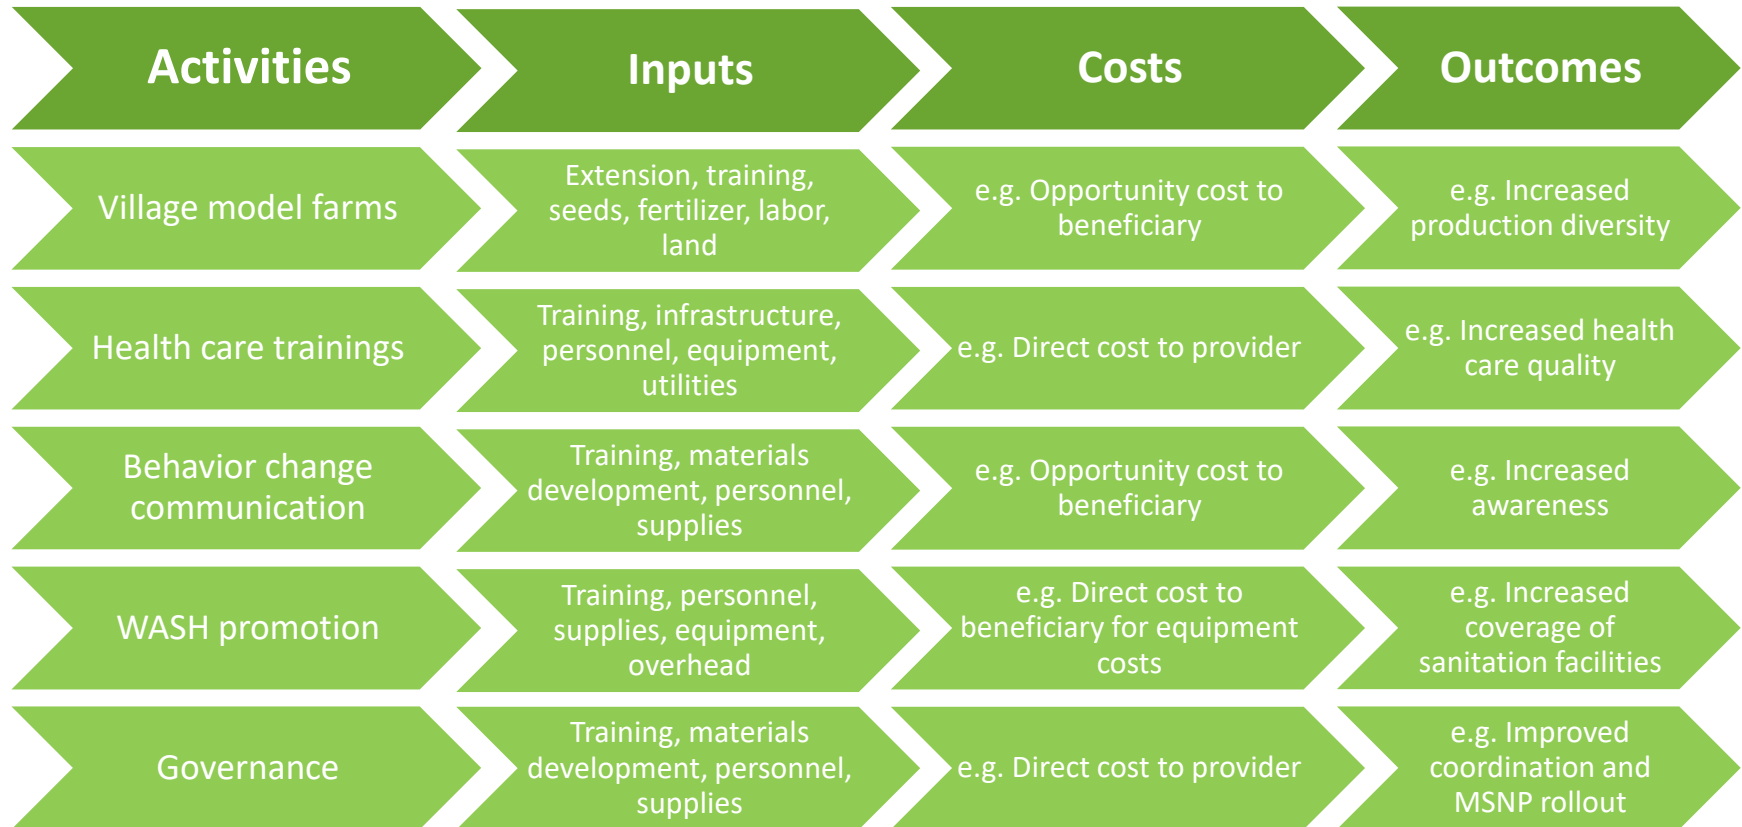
| Activities | Inputs | Costs | Outcomes |
|---|---|---|---|
| Village model farms | Extension, training, seeds, fertilizer, labor, land | e.g. Opportunity cost to beneficiary | e.g. Increased production diversity |
| Health care trainings | Training, infrastructure, personnel, equipment, utilities | e.g. Direct cost to provider | e.g. Increased health care quality |
| Behavior change communication | Training, materials development, personnel, supplies | e.g. Opportunity cost to beneficiary | e.g. Increased awareness |
| WASH promotion | Training, personnel, supplies, equipment, overhead | e.g. Direct cost to beneficiary for equipment costs | e.g. Increased coverage of sanitation facilities |
| Governance | Training, materials development, personnel, supplies | e.g. Direct cost to provider | e.g. Improved coordination and MSNP rollout |